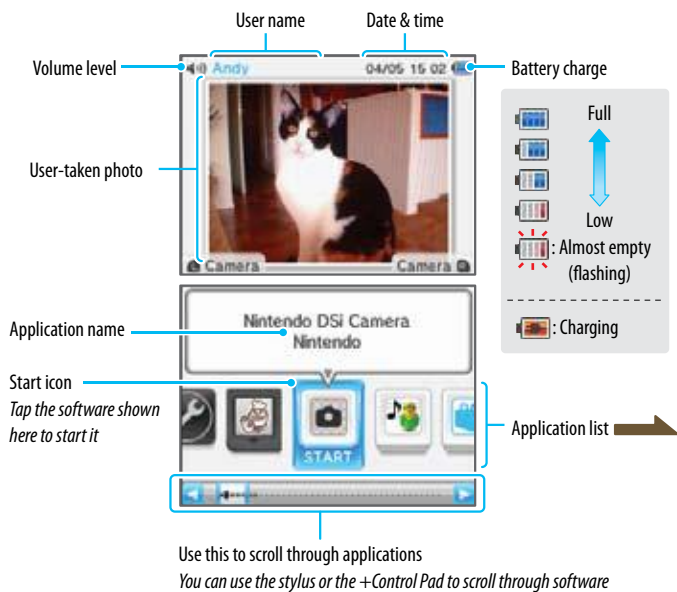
User name

Date & time

Volume level

Andy

04/05 15 02

Battery charge

Full

Low

: Almost empty (flashing)

: Charging

User-taken photo

Camera

Camera

Application name

Nintendo DSi Camera
Nintendo

Start icon
*Tap the software shown here to start it*

START

Application list

Use this to scroll through applications
*You can use the stylus or the +Control Pad to scroll through software*